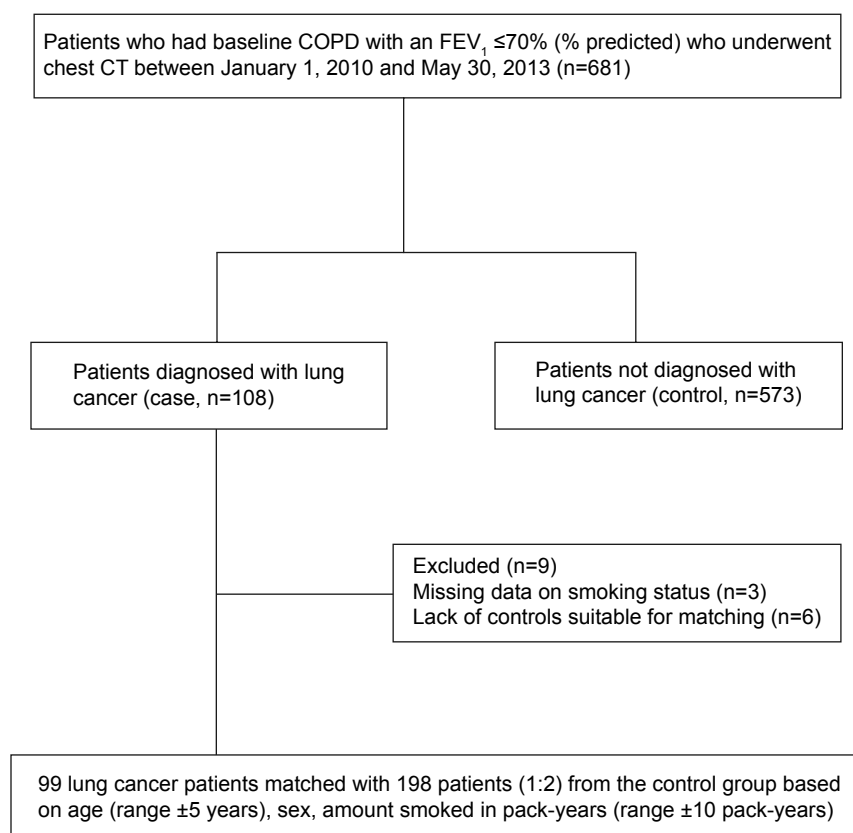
Patients who had baseline COPD with an $FEV_1$ ≤70% (% predicted) who underwent chest CT between January 1, 2010 and May 30, 2013 (n=681)

Patients diagnosed with lung cancer (case, n=108)

Patients not diagnosed with lung cancer (control, n=573)

Excluded (n=9)
Missing data on smoking status (n=3)
Lack of controls suitable for matching (n=6)

99 lung cancer patients matched with 198 patients (1:2) from the control group based on age (range ±5 years), sex, amount smoked in pack-years (range ±10 pack-years)